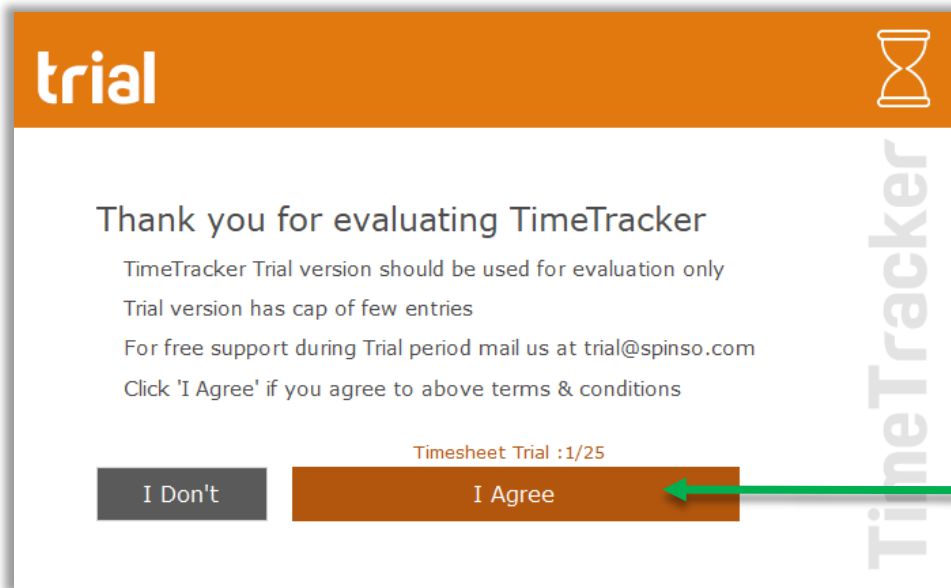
trial

Thank you for evaluating TimeTracker

TimeTracker Trial version should be used for evaluation only

Trial version has cap of few entries

For free support during Trial period mail us at trial@spinso.com

Click 'I Agree' if you agree to above terms & conditions

Timesheet Trial :1/25

I Don't

I Agree

TimeTracker